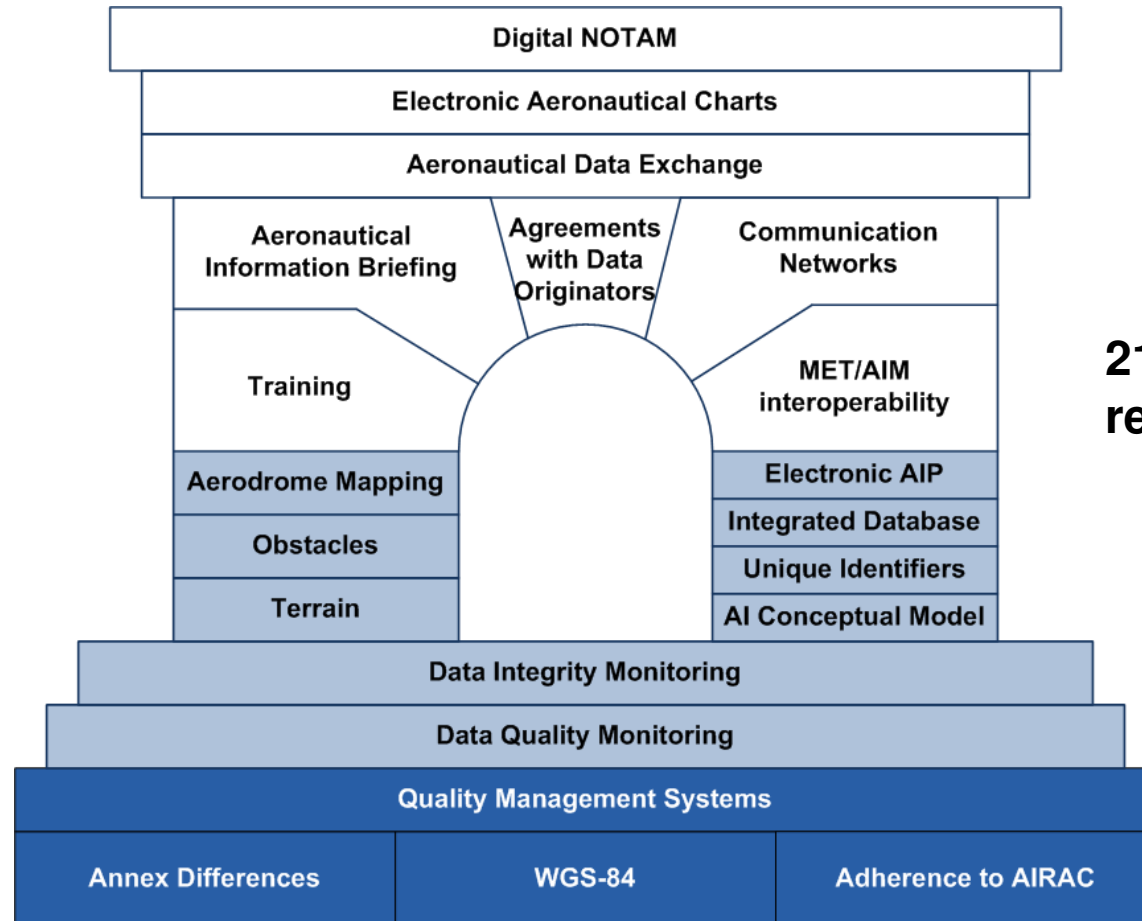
Digital NOTAM

Electronic Aeronautical Charts

Aeronautical Data Exchange

Aeronautical Information Briefing

Agreements with Data Originators

Communication Networks

Training

MET/AIM interoperability

21
re

Aerodrome Mapping

Obstacles

Terrain

Electronic AIP

Integrated Database

Unique Identifiers

AI Conceptual Model

Data Integrity Monitoring

Data Quality Monitoring

Quality Management Systems

| Annex Differences | WGS-84 | Adherence to AIRAC |